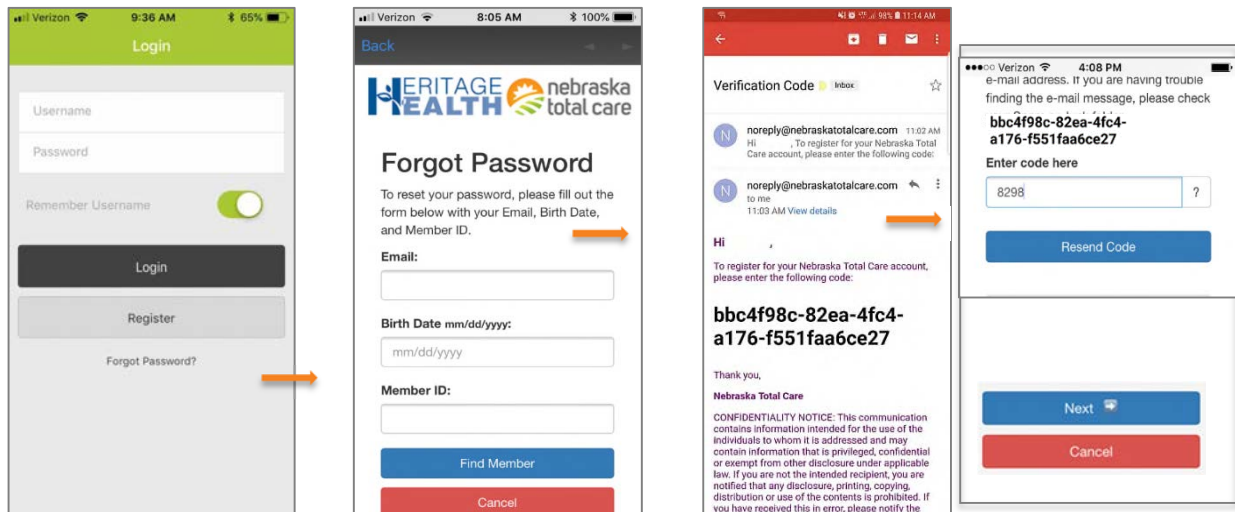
Verizon 9:36 AM 65%

Login

Username

Password

Remember Username

Login

Register

Forgot Password?

Verizon 8:05 AM 100%

Back

HERITAGE HEALTH nebraska total care

Forgot Password

To reset your password, please fill out the form below with your Email, Birth Date, and Member ID.

Email:

Birth Date mm/dd/yyyy:

mm/dd/yyyy

Member ID:

Find Member

Cancel

98% 11:14 AM

Verification Code Inbox

noreply@nebraskatotalcare.com 11:02 AM
Hi , To register for your Nebraska Total Care account, please enter the following code:

noreply@nebraskatotalcare.com
to me
11:03 AM View details

Hi ,

To register for your Nebraska Total Care account, please enter the following code:

bbc4f98c-82ea-4fc4-a176-f551faa6ce27

Thank you,

Nebraska Total Care

CONFIDENTIALITY NOTICE: This communication contains information intended for the use of the individuals to whom it is addressed and may contain information that is privileged, confidential or exempt from other disclosure under applicable law. If you are not the intended recipient, you are notified that any disclosure, printing, copying, distribution or use of the contents is prohibited. If you have received this in error, please notify the

Verizon 4:08 PM

e-mail address. If you are having trouble finding the e-mail message, please check

bbc4f98c-82ea-4fc4-a176-f551faa6ce27

Enter code here

8298

?

Resend Code

Next

Cancel